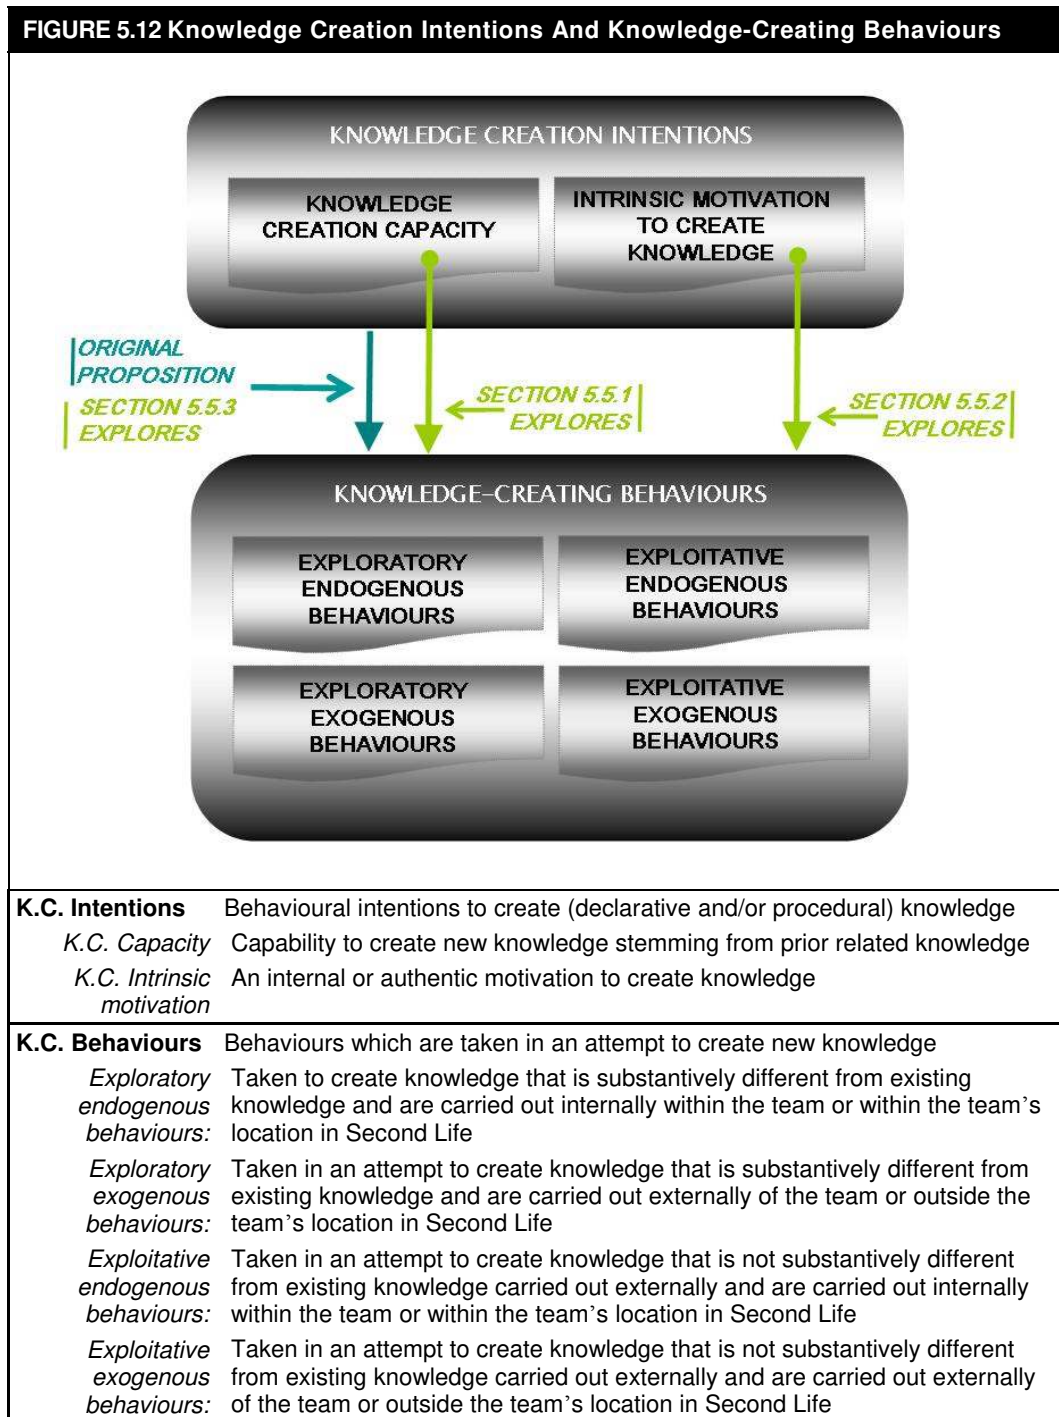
FIGURE 5.12 Knowledge Creation Intentions And Knowledge-Creating Behaviours

KNOWLEDGE CREATION INTENTIONS

KNOWLEDGE CREATION CAPACITY

INTRINSIC MOTIVATION TO CREATE KNOWLEDGE

ORIGINAL PROPOSITION

SECTION 5.5.3 EXPLORES

SECTION 5.5.1 EXPLORES

SECTION 5.5.2 EXPLORES

KNOWLEDGE-CREATING BEHAVIOURS

EXPLORATORY ENDOGENOUS BEHAVIOURS

EXPLOITATIVE ENDOGENOUS BEHAVIOURS

EXPLORATORY EXOGENOUS BEHAVIOURS

EXPLOITATIVE EXOGENOUS BEHAVIOURS

| | |
|---|---|
| **K.C. Intentions** | Behavioural intentions to create (declarative and/or procedural) knowledge |
| *K.C. Capacity* | Capability to create new knowledge stemming from prior related knowledge |
| *K.C. Intrinsic motivation* | An internal or authentic motivation to create knowledge |
| **K.C. Behaviours** | Behaviours which are taken in an attempt to create new knowledge |
| *Exploratory endogenous behaviours:* | Taken to create knowledge that is substantively different from existing knowledge and are carried out internally within the team or within the team's location in Second Life |
| *Exploratory exogenous behaviours:* | Taken in an attempt to create knowledge that is substantively different from existing knowledge and are carried out externally of the team or outside the team's location in Second Life |
| *Exploitative endogenous behaviours:* | Taken in an attempt to create knowledge that is not substantively different from existing knowledge carried out externally and are carried out internally within the team or within the team's location in Second Life |
| *Exploitative exogenous behaviours:* | Taken in an attempt to create knowledge that is not substantively different from existing knowledge carried out externally and are carried out externally of the team or outside the team's location in Second Life |